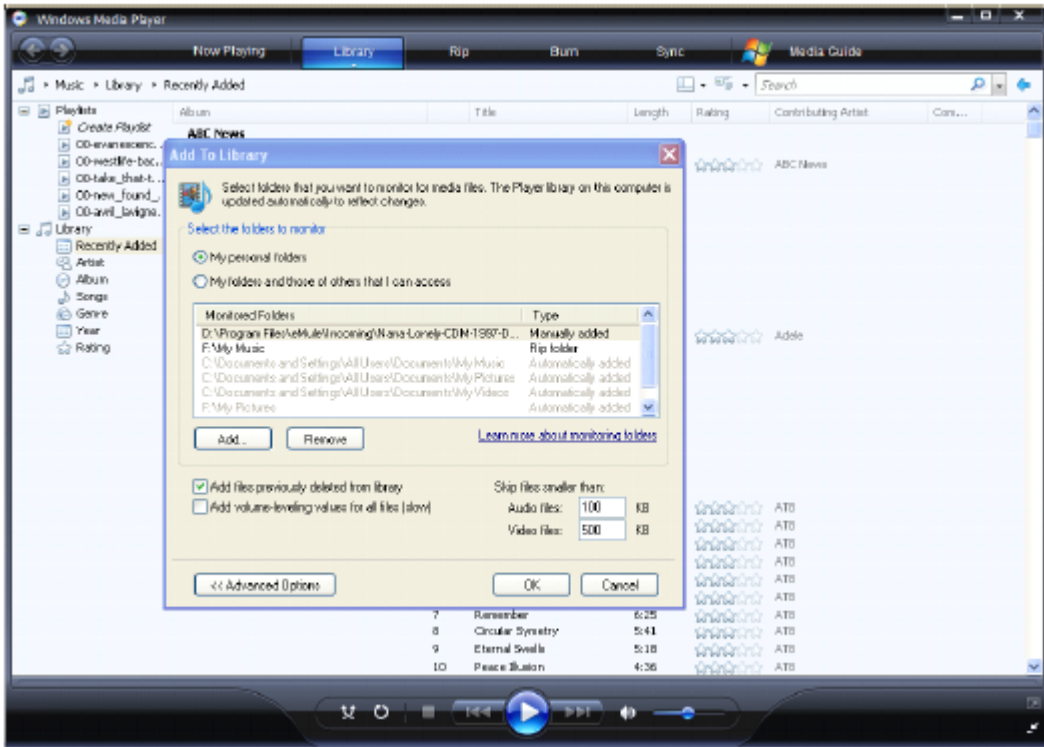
Windows Media Player

Now Playing | Library | Rip | Burn | Sync | Media Guide

Music ▸ Library ▸ Recently Added

Search

Playlists
Create Playlist
00-evanescenc...
00-westlife-bac...
00-take_that-t...
00-new_found_...
00-avril_lavigne...
Library
Recently Added
Artist
Album
Songs
Genre
Year
Rating

| Album | Title | Length | Rating | Contributing Artist | Com... |
|---|---|---|---|---|---|
| ABC News | | | | ABC News | |
| | | | | Adele | |
| | | | | ATB | |
| | | | | ATB | |
| | | | | ATB | |
| | | | | ATB | |
| | | | | ATB | |
| | | | | ATB | |
| | 7 Remember | 6:25 | | ATB | |
| | 8 Circular Symetry | 5:41 | | ATB | |
| | 9 Eternal Swells | 5:18 | | ATB | |
| | 10 Peace Illusion | 4:36 | | ATB | |

Add To Library

Select folders that you want to monitor for media files. The Player library on this computer is updated automatically to reflect changes.

Select the folders to monitor

My personal folders

My folders and those of others that I can access

| Monitored Folders | Type |
|---|---|
| D:\Program Files\eMule\Incoming\Nana-Lonely-CDM-1997-D... | Manually added |
| F:\My Music | Rip folder |
| C:\Documents and Settings\All Users\Documents\My Music | Automatically added |
| C:\Documents and Settings\All Users\Documents\My Pictures | Automatically added |
| C:\Documents and Settings\All Users\Documents\My Videos | Automatically added |
| F:\My Pictures | Automatically added |

Add... | Remove | Learn more about monitoring folders

Add files previously deleted from library
Add volume-leveling values for all files (slow)

Skip files smaller than:
Audio files: 100 KB
Video files: 500 KB

<< Advanced Options | OK | Cancel